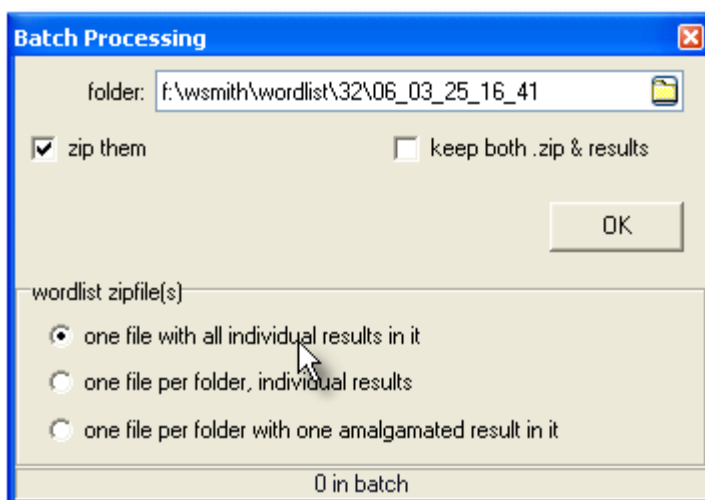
Batch Processing

folder: f:\wsmith\wordlist\32\06_03_25_16_41

zip them

keep both .zip & results

OK

wordlist zipfile(s)

one file with all individual results in it

one file per folder, individual results

one file per folder with one amalgamated result in it

0 in batch